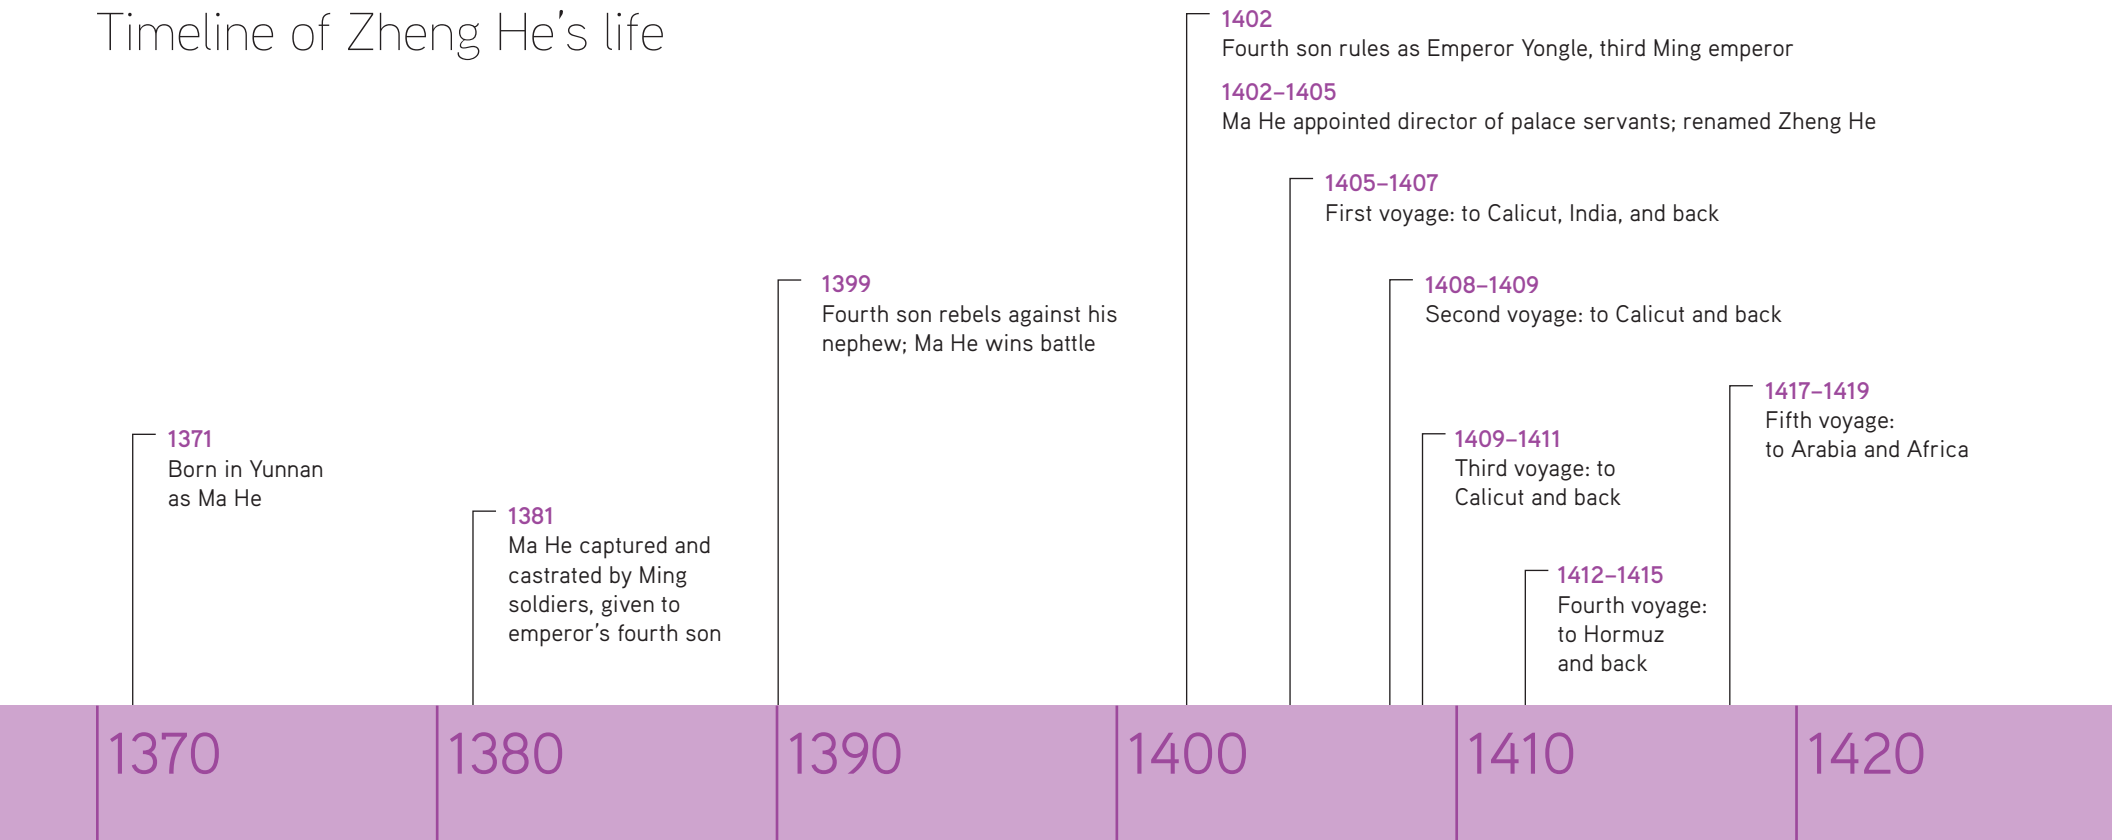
Timeline of Zheng He's life

1371
Born in Yunnan as Ma He

1381
Ma He captured and castrated by Ming soldiers, given to emperor's fourth son

1399
Fourth son rebels against his nephew; Ma He wins battle

1402
Fourth son rules as Emperor Yongle, third Ming emperor

1402–1405
Ma He appointed director of palace servants; renamed Zheng He

1405–1407
First voyage: to Calicut, India, and back

1408–1409
Second voyage: to Calicut and back

1409–1411
Third voyage: to Calicut and back

1412–1415
Fourth voyage: to Hormuz and back

1417–1419
Fifth voyage: to Arabia and Africa

1370
1380
1390
1400
1410
1420